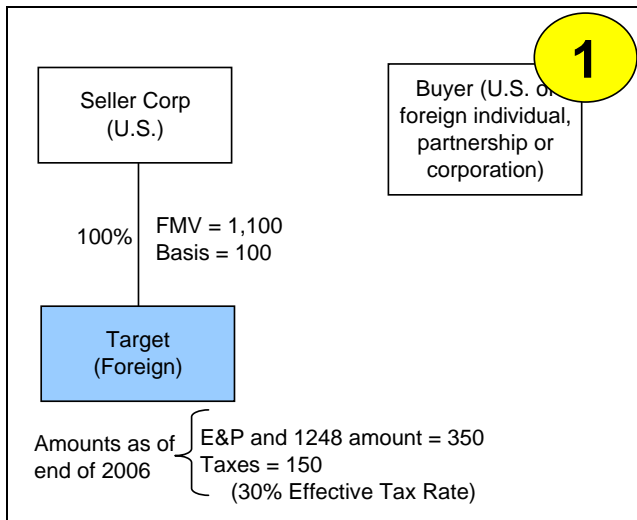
1

Seller Corp (U.S.)

Buyer (U.S. or foreign individual, partnership or corporation)

100%

FMV = 1,100
Basis = 100

Target (Foreign)

Amounts as of end of 2006

E&P and 1248 amount = 350
Taxes = 150
(30% Effective Tax Rate)